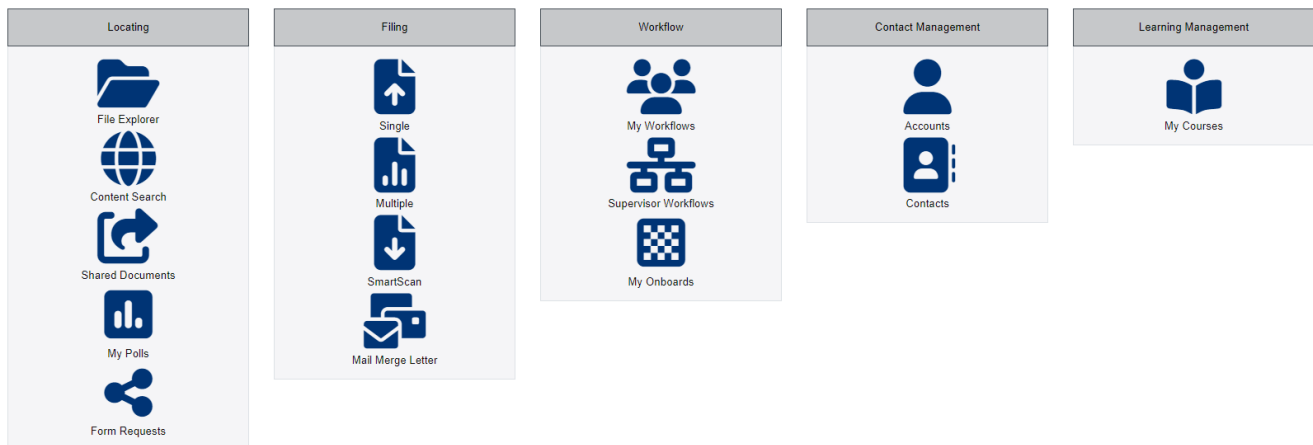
Locating

File Explorer

Content Search

Shared Documents

My Polls

Form Requests

Filing

Single

Multiple

SmartScan

Mail Merge Letter

Workflow

My Workflows

Supervisor Workflows

My Onboards

Contact Management

Accounts

Contacts

Learning Management

My Courses